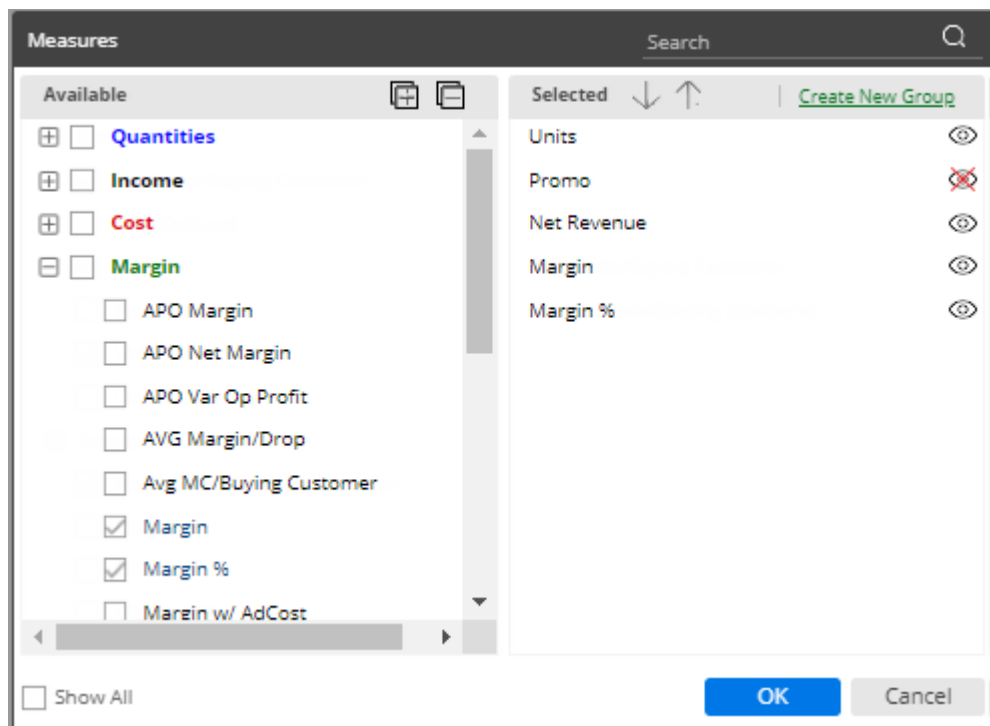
Measures

Search

Available

Quantities

Income

Cost

Margin

APO Margin

APO Net Margin

APO Var Op Profit

AVG Margin/Drop

Avg MC/Buying Customer

Margin

Margin %

Margin w/ AdCost

Selected

Create New Group

Units

Promo

Net Revenue

Margin

Margin %

Show All

OK

Cancel